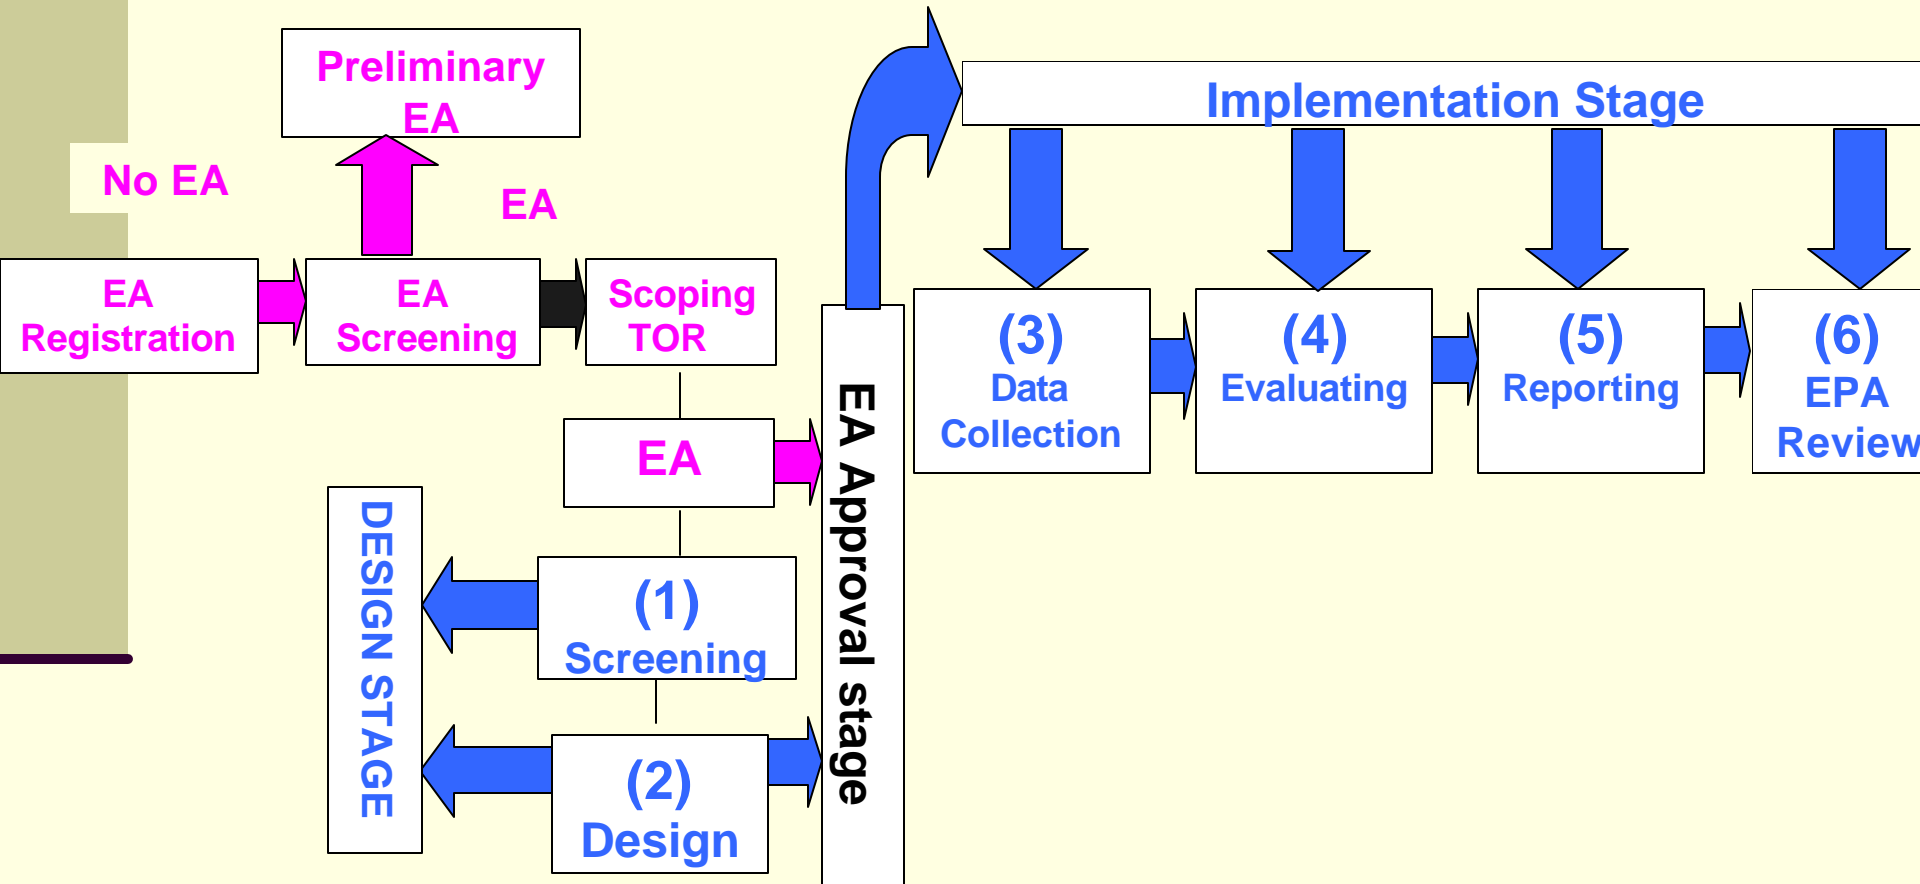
Preliminary EA

No EA

EA

EA Registration

EA Screening

Scoping TOR

EA

DESIGN STAGE

(1) Screening

(2) Design

EA Approval stage

Implementation Stage

(3) Data Collection

(4) Evaluating

(5) Reporting

(6) EPA Review